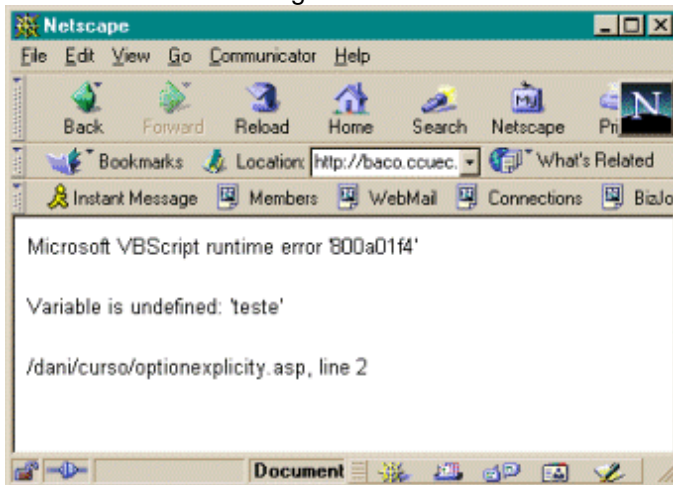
Netscape

File Edit View Go Communicator Help

Back Forward Reload Home Search Netscape Pr

Bookmarks Location: http://baco.ccuec. What's Related

Instant Message Members WebMail Connections BizJo

Microsoft VBScript runtime error '800a01f4'

Variable is undefined: 'teste'

/dani/curso/optionexplicity.asp, line 2

Document